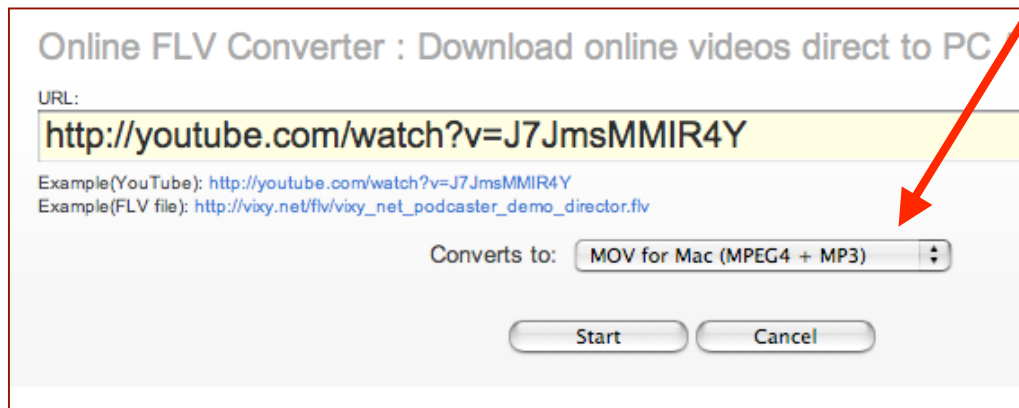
Online FLV Converter : Download online videos direct to PC

URL:

http://youtube.com/watch?v=J7JmsMMIR4Y

Example(YouTube): http://youtube.com/watch?v=J7JmsMMIR4Y
Example(FLV file): http://vixy.net/flv/vixy_net_podcaster_demo_director.flv

Converts to: MOV for Mac (MPEG4 + MP3)

Start Cancel